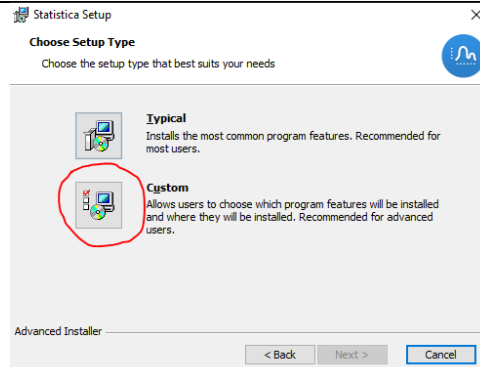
Statistica Setup

Choose Setup Type

Choose the setup type that best suits your needs

Typical

Installs the most common program features. Recommended for most users.

Custom

Allows users to choose which program features will be installed and where they will be installed. Recommended for advanced users.

Advanced Installer

< Back

Next >

Cancel